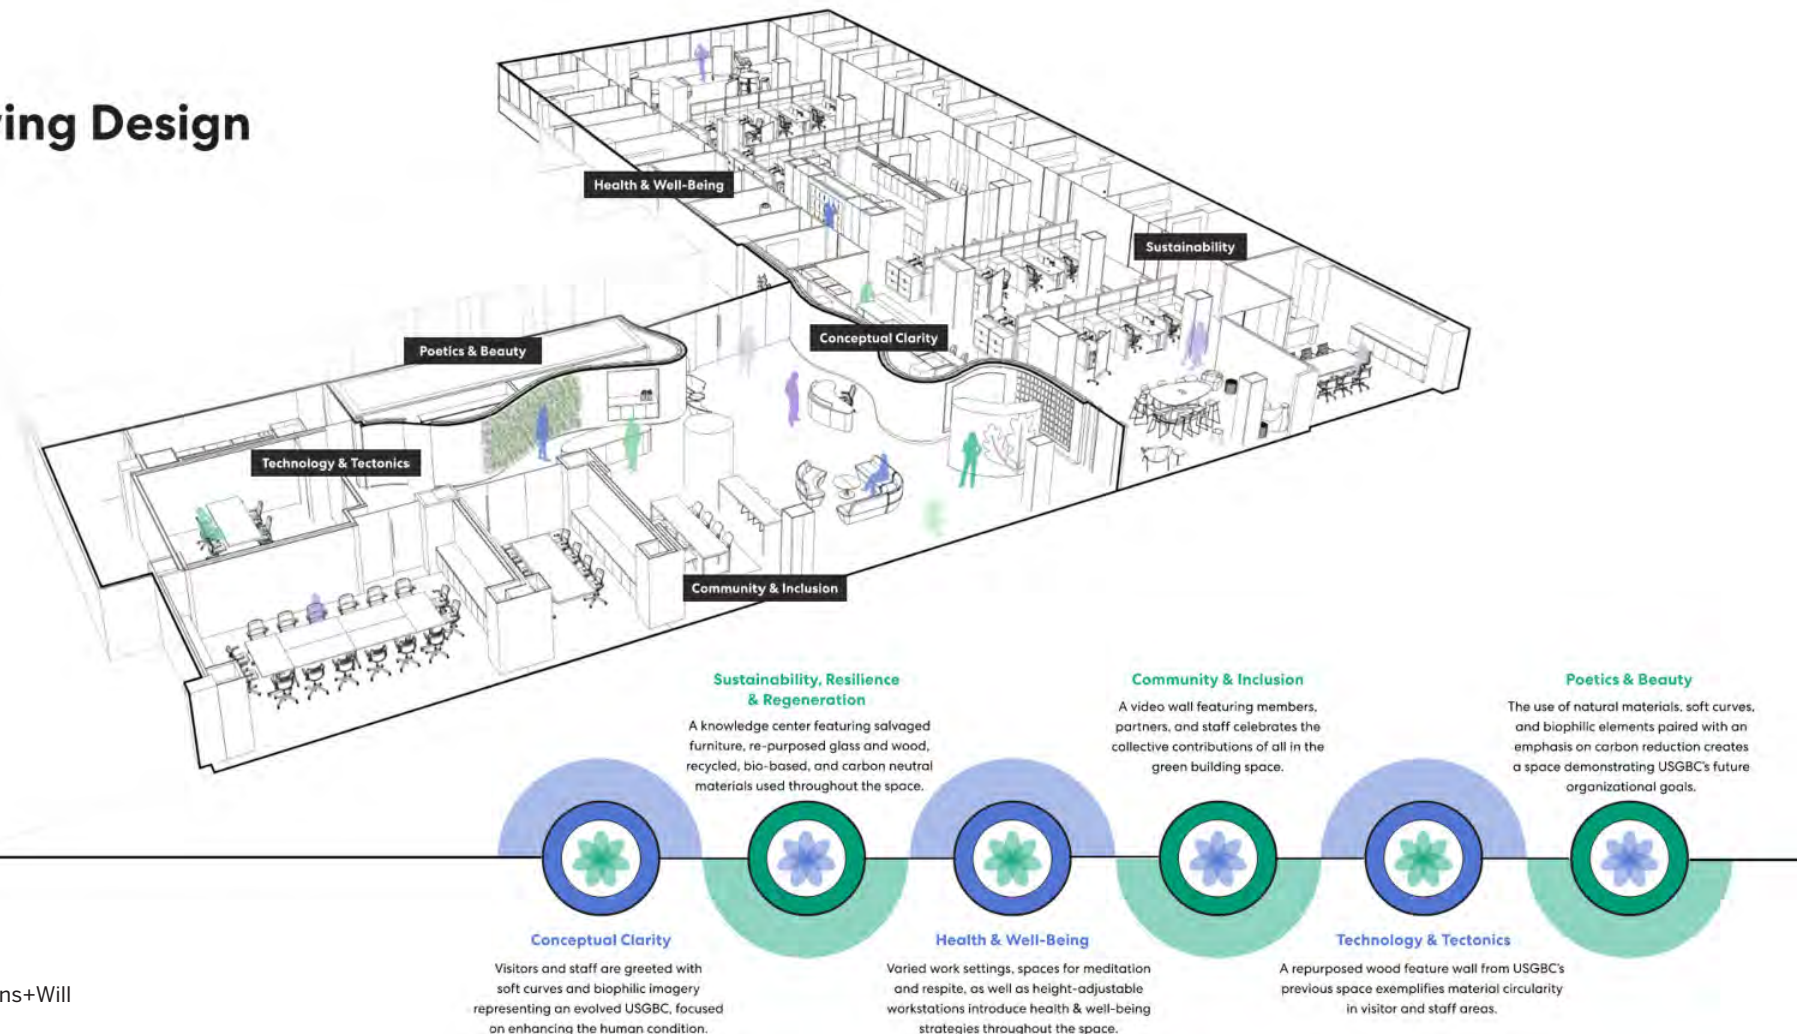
ing Design

Health & Well-Being

Sustainability

Poetics & Beauty

Conceptual Clarity

Technology & Tectonics

Community & Inclusion

Sustainability, Resilience & Regeneration

A knowledge center featuring salvaged furniture, re-purposed glass and wood, recycled, bio-based, and carbon neutral materials used throughout the space.

Community & Inclusion

A video wall featuring members, partners, and staff celebrates the collective contributions of all in the green building space.

Poetics & Beauty

The use of natural materials, soft curves, and biophilic elements paired with an emphasis on carbon reduction creates a space demonstrating USGBC's future organizational goals.

Conceptual Clarity

Visitors and staff are greeted with soft curves and biophilic imagery representing an evolved USGBC, focused on enhancing the human condition.

Health & Well-Being

Varied work settings, spaces for meditation and respite, as well as height-adjustable workstations introduce health & well-being strategies throughout the space.

Technology & Tectonics

A repurposed wood feature wall from USGBC's previous space exemplifies material circularity in visitor and staff areas.

ns+Will